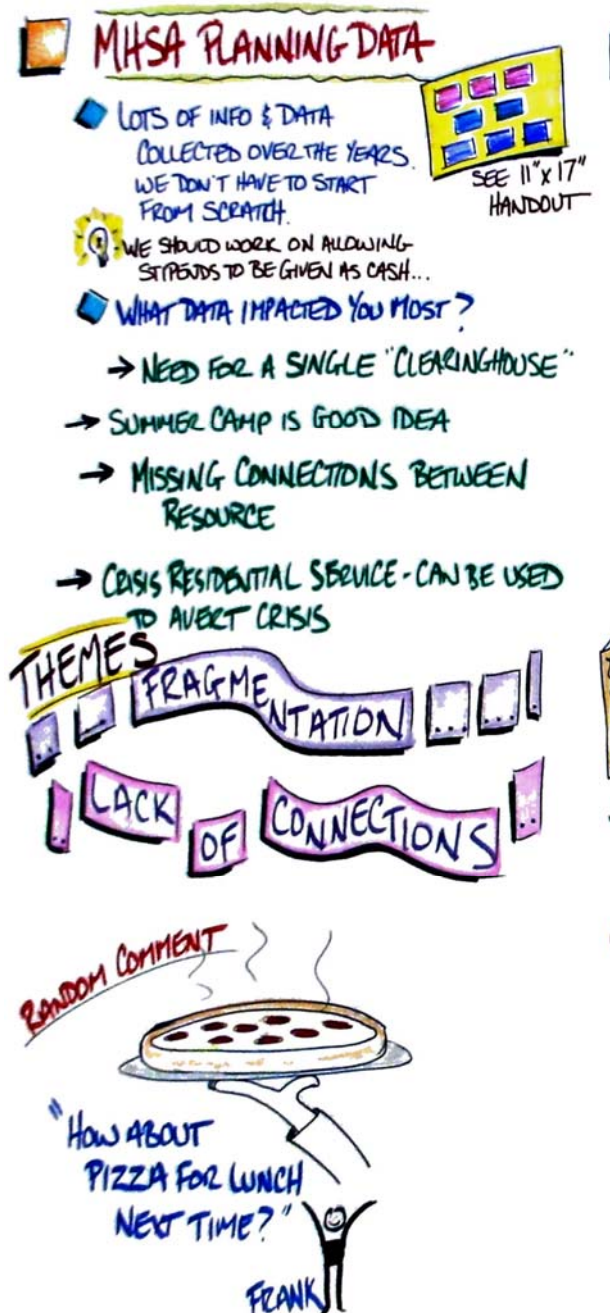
MHSA PLANNING DATA

LOTS OF INFO & DATA COLLECTED OVER THE YEARS. WE DON'T HAVE TO START FROM SCRATCH.

SEE 11" x 17" HANDOUT

WE SHOULD WORK ON ALLOWING STIPENDS TO BE GIVEN AS CASH...

WHAT DATA IMPACTED YOU MOST?

→ NEED FOR A SINGLE "CLEARINGHOUSE"

→ SUMMER CAMP IS GOOD IDEA

→ MISSING CONNECTIONS BETWEEN RESOURCE

→ CRISIS RESIDENTIAL SERVICE - CAN BE USED TO AVERT CRISIS

THEMES

FRAGMENTATION

LACK OF CONNECTIONS

RANDOM COMMENT

"HOW ABOUT PIZZA FOR LUNCH NEXT TIME?"

FRANK